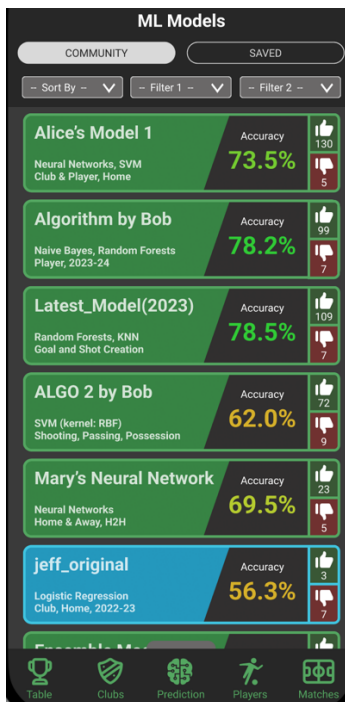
ML Models

COMMUNITY
SAVED

– Sort By –
– Filter 1 –
– Filter 2 –

Alice's Model 1
Neural Networks, SVM
Club & Player, Home
Accuracy
73.5%
130
5

Algorithm by Bob
Naive Bayes, Random Forests
Player, 2023-24
Accuracy
78.2%
99
7

Latest_Model(2023)
Random Forests, KNN
Goal and Shot Creation
Accuracy
78.5%
109
7

ALGO 2 by Bob
SVM (kernel: RBF)
Shooting, Passing, Possession
Accuracy
62.0%
72
9

Mary's Neural Network
Neural Networks
Home & Away, H2H
Accuracy
69.5%
23
5

jeff_original
Logistic Regression
Club, Home, 2022-23
Accuracy
56.3%
3
7

Ensemble M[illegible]

Table
Clubs
Prediction
Players
Matches